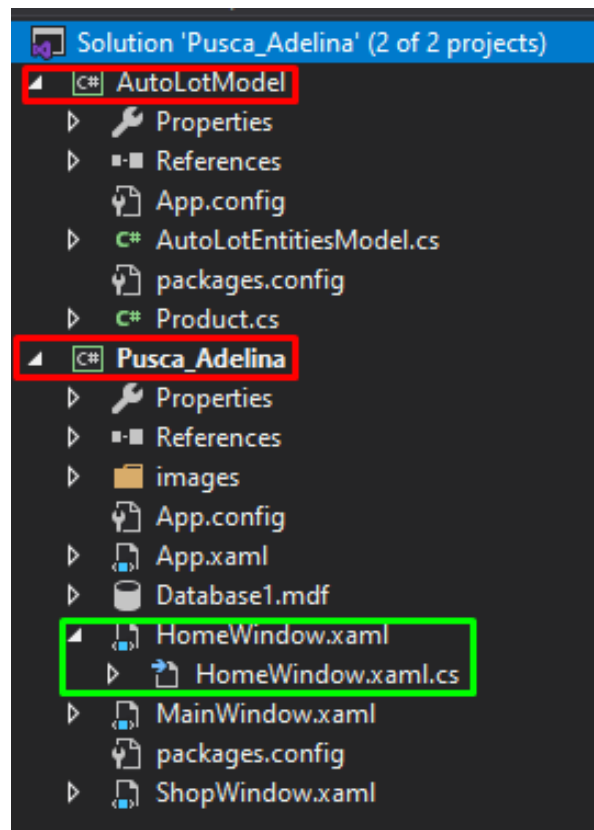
Solution 'Pusca_Adelina' (2 of 2 projects)
AutoLotModel
Properties
References
App.config
AutoLotEntitiesModel.cs
packages.config
Product.cs
Pusca_Adelina
Properties
References
images
App.config
App.xaml
Database1.mdf
HomeWindow.xaml
HomeWindow.xaml.cs
MainWindow.xaml
packages.config
ShopWindow.xaml